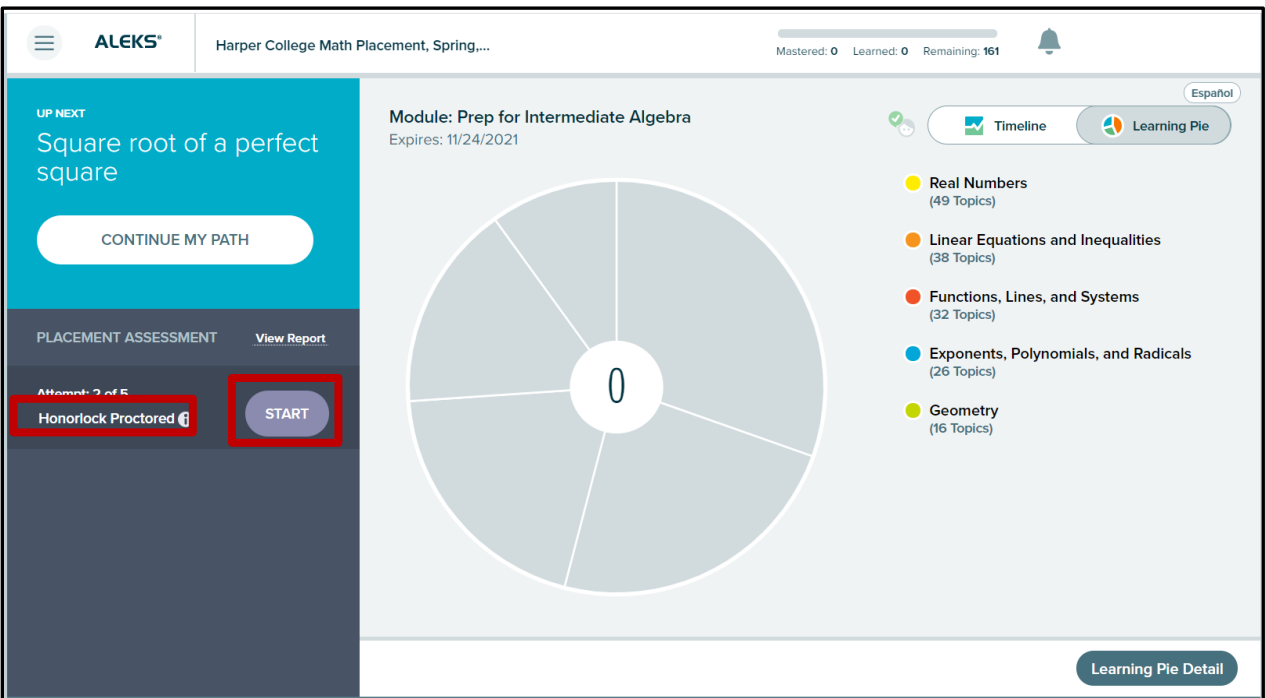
ALEKS®

Harper College Math Placement, Spring,...

Mastered: 0 Learned: 0 Remaining: 161

UP NEXT

Square root of a perfect square

CONTINUE MY PATH

PLACEMENT ASSESSMENT View Report

Attempt: 2 of 5

Honorlock Proctored

START

Español

Module: Prep for Intermediate Algebra

Expires: 11/24/2021

Timeline

Learning Pie

0

Real Numbers
(49 Topics)

Linear Equations and Inequalities
(38 Topics)

Functions, Lines, and Systems
(32 Topics)

Exponents, Polynomials, and Radicals
(26 Topics)

Geometry
(16 Topics)

Learning Pie Detail